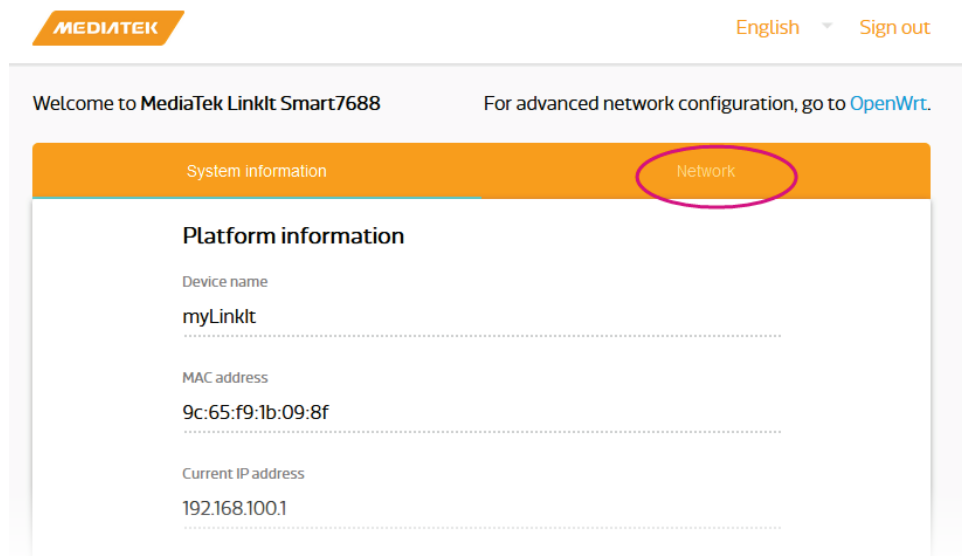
MEDIATEK

English Sign out

Welcome to MediaTek LinkIt Smart7688

For advanced network configuration, go to OpenWrt.

System information

Network

Platform information

Device name

myLinkIt

MAC address

9c:65:f9:1b:09:8f

Current IP address

192.168.100.1